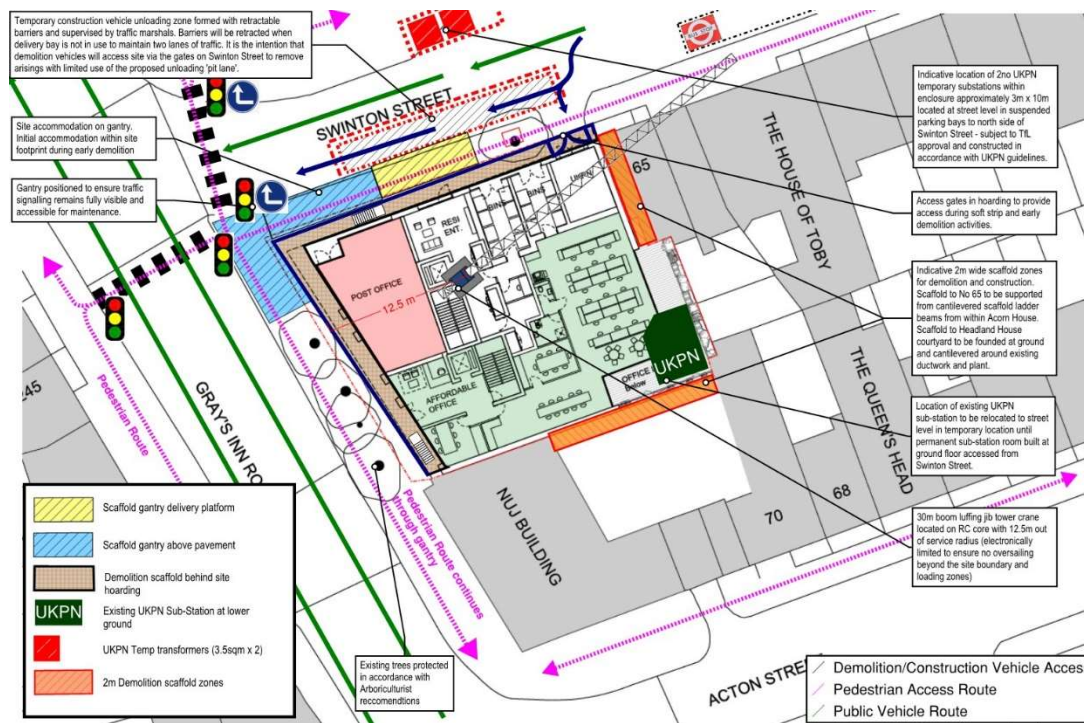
Temporary construction vehicle unloading zone formed with retractable barriers and supervised by traffic marshals. Barriers will be retracted when delivery bay is not in use to maintain two lanes of traffic. It is the intention that demolition vehicles will access site via the gates on Swinton Street to remove arisings with limited use of the proposed unloading 'pit lane'.

Site accommodation on gantry. Initial accommodation within site footprint during early demolition

Gantry positioned to ensure traffic signalling remains fully visible and accessible for maintenance.

Indicative location of 2no UKPN temporary substations within enclosure approximately 3m x 10m located at street level in suspended parking bays to north side of Swinton Street - subject to TfL approval and constructed in accordance with UKPN guidelines.

Access gates in hoarding to provide access during soft strip and early demolition activities.

Indicative 2m wide scaffold zones for demolition and construction. Scaffold to No 65 to be supported from cantilevered scaffold ladder beams from within Acorn House. Scaffold to Headland House courtyard to be founded at ground and cantilevered around existing ductwork and plant.

Location of existing UKPN sub-station to be relocated to street level in temporary location until permanent sub-station room built at ground floor accessed from Swinton Street.

30m boom luffing jib tower crane located on RC core with 12.5m out of service radius (electronically limited to ensure no oversailing beyond the site boundary and loading zones)

SWINTON STREET
THE HOUSE OF TOBY
THE QUEEN'S HEAD
65
68
70
245
POST OFFICE
12.5 m
RESI ENT.
BINS
BINS
AFFORDABLE OFFICE
OFFICE Below
UKPN
GRAY'S INN RO
NUJ BUILDING
ACTON STRE
Pedestrian Route
Pedestrian Route continues through gantry

Existing trees protected in accordance with Arboriculturist reccomendtions

| | |
|---|---|
| | Scaffold gantry delivery platform |
| | Scaffold gantry above pavement |
| | Demolition scaffold behind site hoarding |
| UKPN | Existing UKPN Sub-Station at lower ground |
| | UKPN Temp transformers (3.5sqm x 2) |
| | 2m Demolition scaffold zones |

Demolition/Construction Vehicle Acces
Pedestrian Access Route
Public Vehicle Route